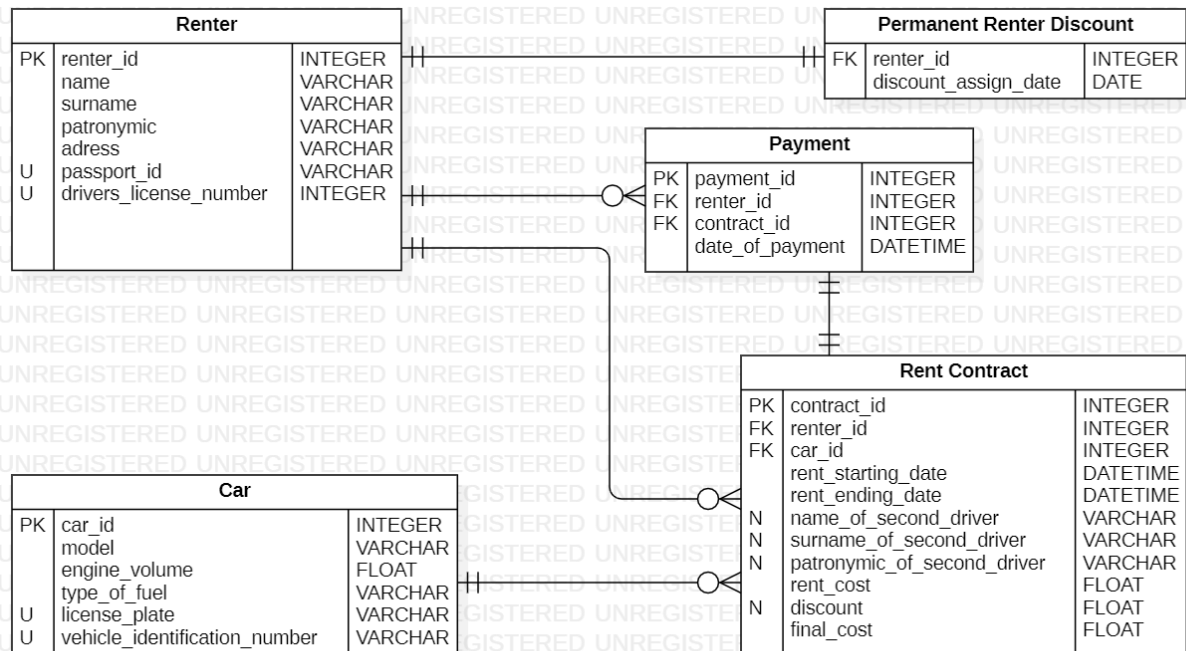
Renter

| | | |
|---|---|---|
| PK | renter_id | INTEGER |
| | name | VARCHAR |
| | surname | VARCHAR |
| | patronymic | VARCHAR |
| | adress | VARCHAR |
| U | passport_id | VARCHAR |
| U | drivers_license_number | INTEGER |

Permanent Renter Discount

| | | |
|---|---|---|
| FK | renter_id | INTEGER |
| | discount_assign_date | DATE |

Payment

| | | |
|---|---|---|
| PK | payment_id | INTEGER |
| FK | renter_id | INTEGER |
| FK | contract_id | INTEGER |
| | date_of_payment | DATETIME |

Rent Contract

| | | |
|---|---|---|
| PK | contract_id | INTEGER |
| FK | renter_id | INTEGER |
| FK | car_id | INTEGER |
| | rent_starting_date | DATETIME |
| | rent_ending_date | DATETIME |
| N | name_of_second_driver | VARCHAR |
| N | surname_of_second_driver | VARCHAR |
| N | patronymic_of_second_driver | VARCHAR |
| | rent_cost | FLOAT |
| N | discount | FLOAT |
| | final_cost | FLOAT |

Car

| | | |
|---|---|---|
| PK | car_id | INTEGER |
| | model | VARCHAR |
| | engine_volume | FLOAT |
| | type_of_fuel | VARCHAR |
| U | license_plate | VARCHAR |
| U | vehicle_identification_number | VARCHAR |

UNREGISTERED UNREGISTERED UNREGISTERED UNREGISTERED UNREGISTERED UNREGISTERED